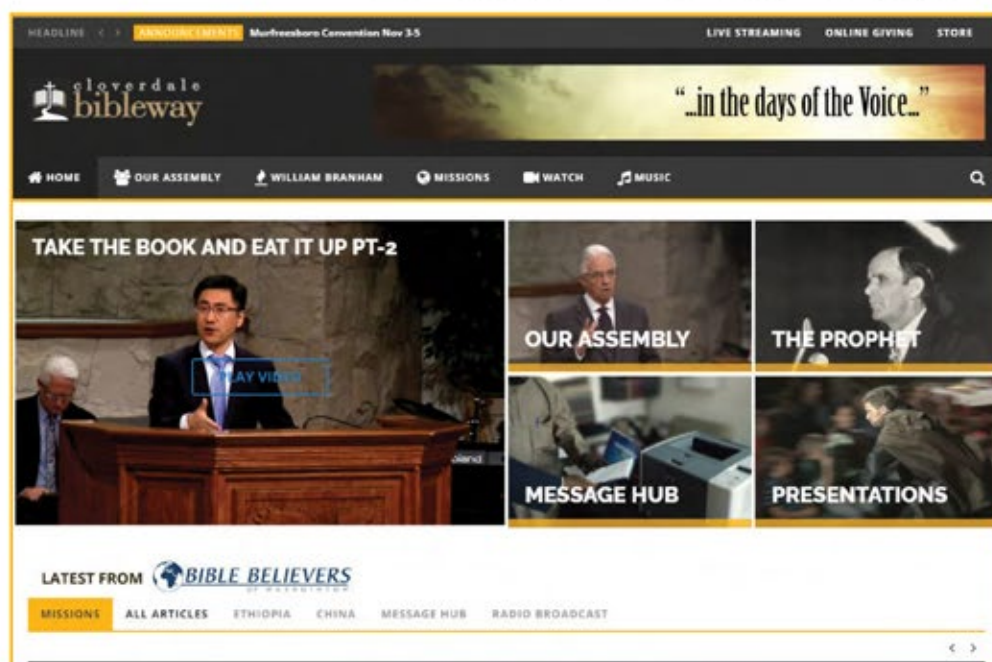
HEADLINE < > ANNOUNCEMENTS Murfreesboro Convention Nov 3-5

LIVE STREAMING ONLINE GIVING STORE

cloverdale bibleway

"...in the days of the Voice..."

HOME OUR ASSEMBLY WILLIAM BRANHAM MISSIONS WATCH MUSIC

TAKE THE BOOK AND EAT IT UP PT-2

PLAY VIDEO

Roland

OUR ASSEMBLY

THE PROPHET

MESSAGE HUB

PRESENTATIONS

LATEST FROM BIBLE BELIEVERS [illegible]

MISSIONS ALL ARTICLES ETHIOPIA CHINA MESSAGE HUB RADIO BROADCAST

< >